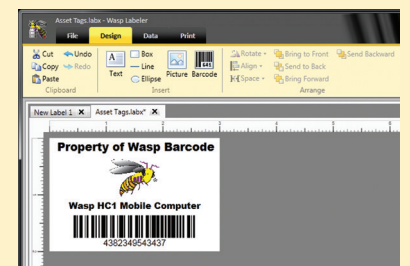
Asset Tags.labx - Wasp Labeler

File Design Data Print

Cut Undo Copy Redo Paste Clipboard

Text Box Line Ellipse Picture Barcode Insert

Rotate Align Space Bring to Front Send to Back Bring Forward Send Backward Arrange

New Label 1 Asset Tags.labx*

Property of Wasp Barcode

Wasp HC1 Mobile Computer

4382349543437